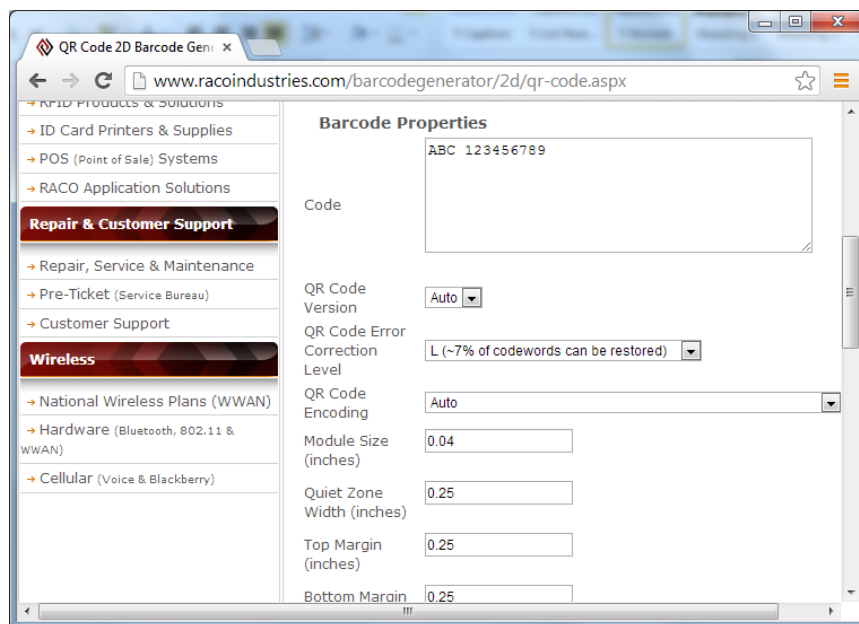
QR Code 2D Barcode Gen ×

www.racoindustries.com/barcodegenerator/2d/qr-code.aspx

→ RFID Products & Solutions
→ ID Card Printers & Supplies
→ POS (Point of Sale) Systems
→ RACO Application Solutions

Repair & Customer Support

→ Repair, Service & Maintenance
→ Pre-Ticket (Service Bureau)
→ Customer Support

Wireless

→ National Wireless Plans (WWAN)
→ Hardware (Bluetooth, 802.11 & WWAN)
→ Cellular (Voice & Blackberry)

Barcode Properties

Code
ABC 123456789

QR Code Version
Auto

QR Code Error Correction Level
L (~7% of codewords can be restored)

QR Code Encoding
Auto

Module Size (inches)
0.04

Quiet Zone Width (inches)
0.25

Top Margin (inches)
0.25

Bottom Margin
0.25